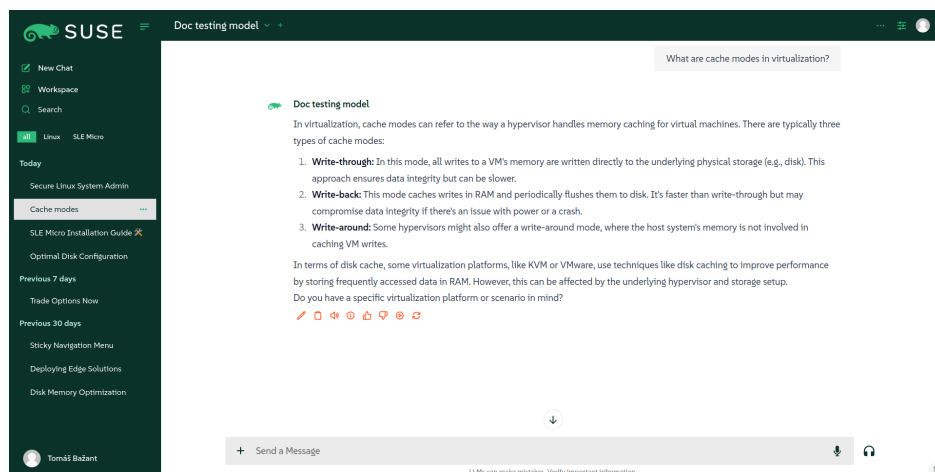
SUSE

Doc testing model

New Chat
Workspace
Search

all Linux SLE Micro

Today
Secure Linux System Admin
Cache modes
SLE Micro Installation Guide 🛠
Optimal Disk Configuration
Previous 7 days
Trade Options Now
Previous 30 days
Sticky Navigation Menu
Deploying Edge Solutions
Disk Memory Optimization

Tomáš Bažant

What are cache modes in virtualization?

Doc testing model

In virtualization, cache modes can refer to the way a hypervisor handles memory caching for virtual machines. There are typically three types of cache modes:

1. **Write-through:** In this mode, all writes to a VM's memory are written directly to the underlying physical storage (e.g., disk). This approach ensures data integrity but can be slower.
2. **Write-back:** This mode caches writes in RAM and periodically flushes them to disk. It's faster than write-through but may compromise data integrity if there's an issue with power or a crash.
3. **Write-around:** Some hypervisors might also offer a write-around mode, where the host system's memory is not involved in caching VM writes.

In terms of disk cache, some virtualization platforms, like KVM or VMware, use techniques like disk caching to improve performance by storing frequently accessed data in RAM. However, this can be affected by the underlying hypervisor and storage setup.
Do you have a specific virtualization platform or scenario in mind?

Send a Message

LLMs can make mistakes. Verify important information.